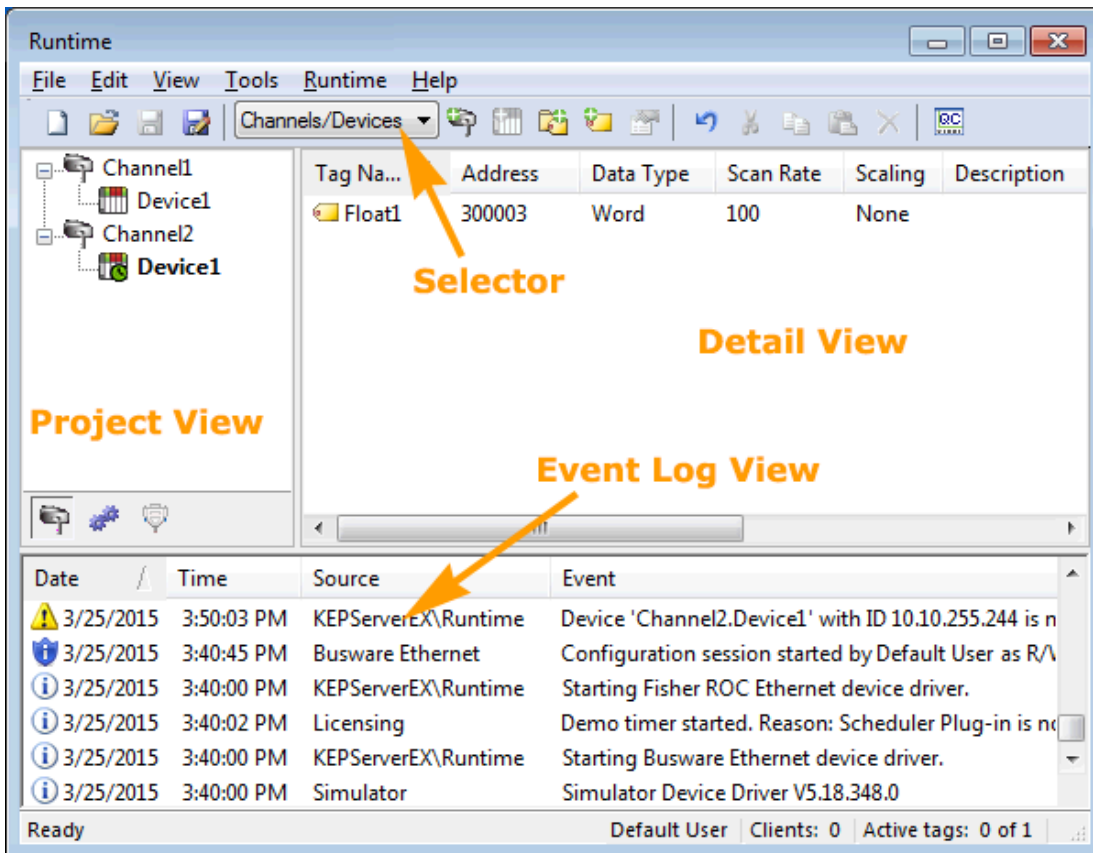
Runtime

File Edit View Tools Runtime Help

Channels/Devices

Channel1
Device1
Channel2
Device1

| Tag Na... | Address | Data Type | Scan Rate | Scaling | Description |
|---|---|---|---|---|---|
| Float1 | 300003 | Word | 100 | None | |

Selector

Detail View

Project View

Event Log View

| Date | Time | Source | Event |
|---|---|---|---|
| 3/25/2015 | 3:50:03 PM | KEPServerEX\Runtime | Device 'Channel2.Device1' with ID 10.10.255.244 is n |
| 3/25/2015 | 3:40:45 PM | Busware Ethernet | Configuration session started by Default User as R/\ |
| 3/25/2015 | 3:40:00 PM | KEPServerEX\Runtime | Starting Fisher ROC Ethernet device driver. |
| 3/25/2015 | 3:40:02 PM | Licensing | Demo timer started. Reason: Scheduler Plug-in is nc |
| 3/25/2015 | 3:40:00 PM | KEPServerEX\Runtime | Starting Busware Ethernet device driver. |
| 3/25/2015 | 3:40:00 PM | Simulator | Simulator Device Driver V5.18.348.0 |

Ready | Default User | Clients: 0 | Active tags: 0 of 1